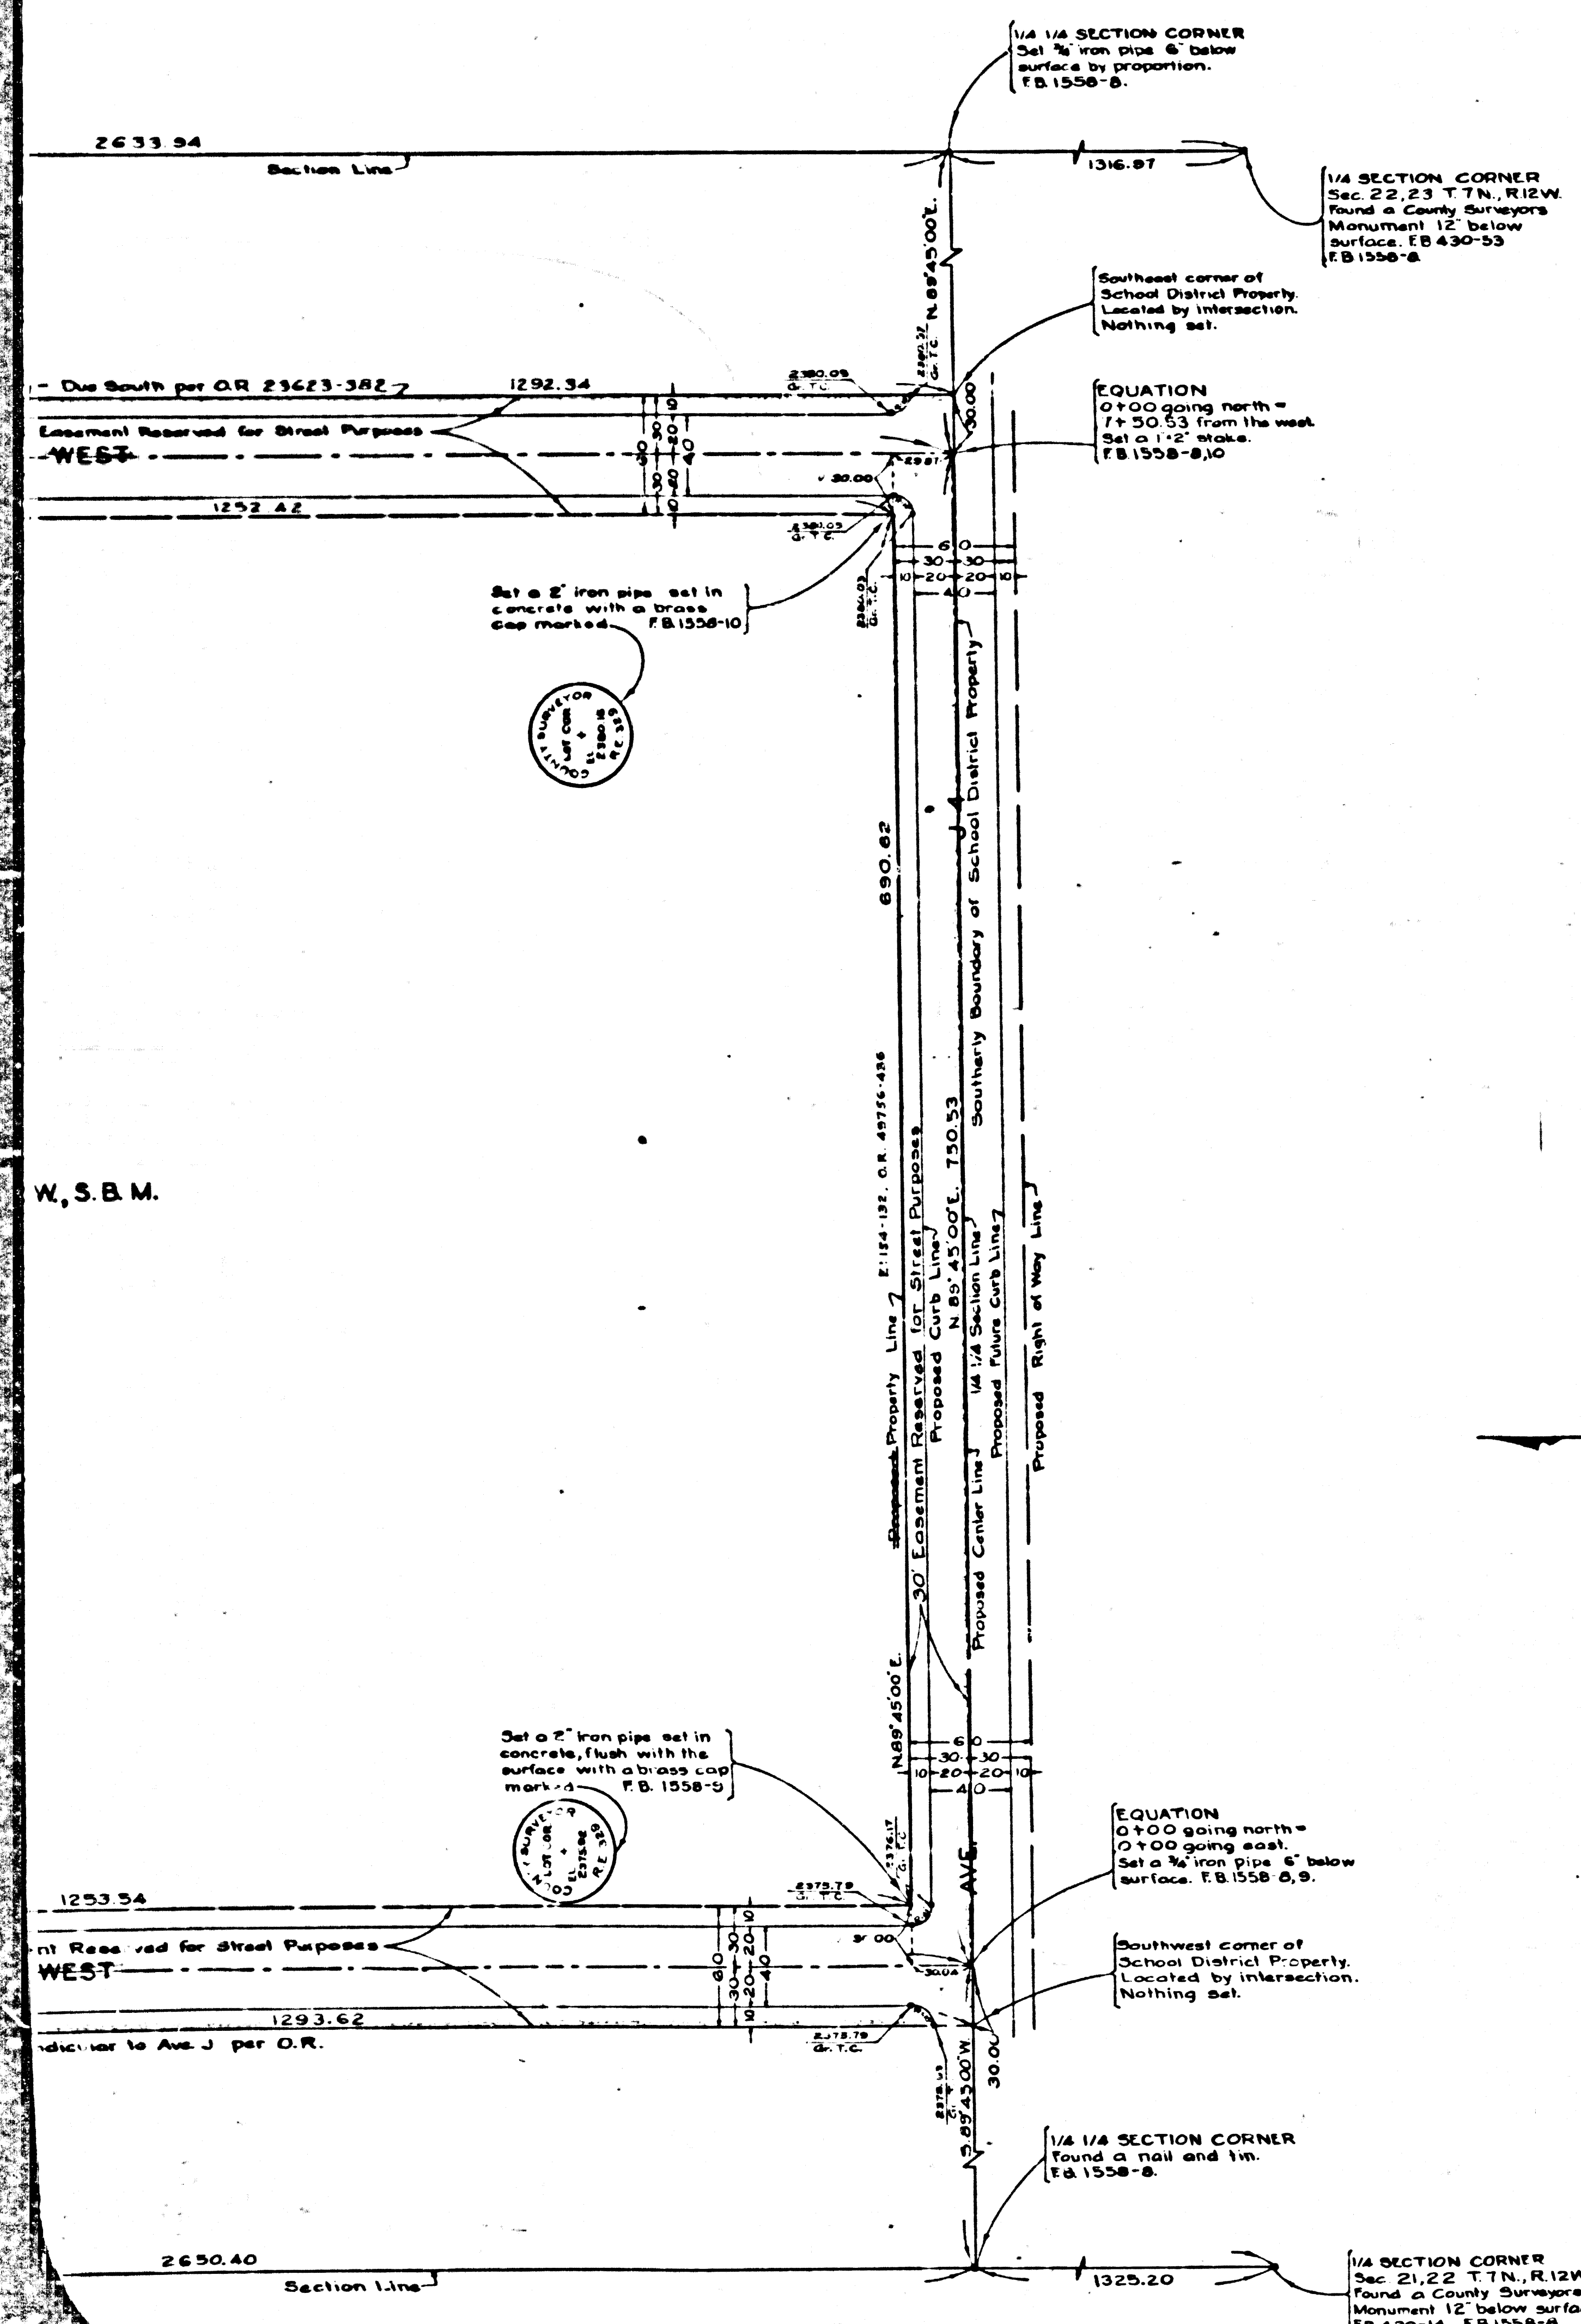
1/4 1/4 SECTION CORNER
Set 3/4" iron pipe 6" below surface by proportion.
F.B. 1558-8.

2633.94
Section Line
1316.97

1/4 SECTION CORNER
Sec. 22,23 T.7N., R.12W.
Found a County Surveyors Monument 12" below surface. F.B. 430-53
F.B. 1558-8

N. 89°45'00"E.

Southeast corner of School District Property. Located by intersection. Nothing set.

- Due South per O.R. 23623-382
1292.34
2380.09 Gr. T.C.
2381.21 Gr. T.C.
30.00

EQUATION
0+00 going north = 1+50.53 from the west.
Set a 1"·2" stake.
F.B. 1558-8,10

Easement Reserved for Street Purposes
WEST
10 30 20 40 30 20 10 60
30.00
2381.7
1252.42
2381.05 Gr. T.C.
60
30 30
10 20 20 10
40
2380.03 Gr. T.C.

Set a 2" iron pipe set in concrete with a brass cap marked. F.B. 1558-10

COUNTY SURVEYOR L.A.F. COR. + EL. 2380.15 R.E. 329

Southerly Boundary of School District Property
890.82
E: 134-132, O.R. 49756-436
750.53
W., S.B.M.

Proposed Property Line
30' Easement Reserved for Street Purposes
Proposed Curb Line
N 89°45'00"E.
1/4 1/4 Section Line
Proposed Center Line
Proposed Future Curb Line
Proposed Right of Way Line

N89°45'00"E.
Set a 2" iron pipe set in concrete, flush with the surface with a brass cap marked F.B. 1558-5

COUNTY SURVEYOR L.A.F. COR. + EL. 2375.86 R.E. 329

60
30 30
10 20 20 10
40
2376.17 Gr. T.C.
2375.79 Gr. T.C.
AVE.

EQUATION
0+00 going north = 0+00 going east.
Set a 3/4" iron pipe 6" below surface. F.B. 1558-8,9.

1253.54
nt Reserved for Street Purposes
WEST
10 30 20 60 30 20 40 10
30.00
30.04

Southwest corner of School District Property. Located by intersection. Nothing set.

1293.62
ndicular to Ave. J per O.R.
2375.79 Gr. T.C.
2376.13 Gr. T.C.
S.89°43'00"W.
30.00

1/4 1/4 SECTION CORNER
Found a nail and tin.
F.B. 1558-8.

2650.40
Section Line
1325.20

1/4 SECTION CORNER
Sec. 21,22 T.7N., R.12W
Found a County Surveyors Monument 12" below surfa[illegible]
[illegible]